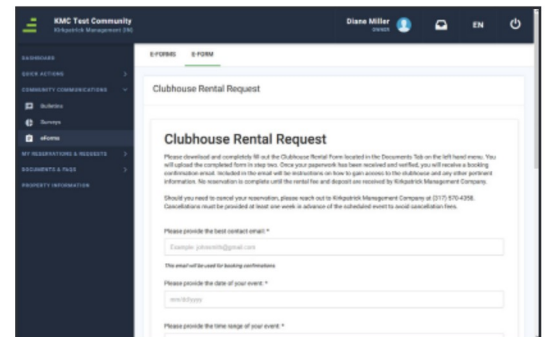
KMC Test Community
Kirkpatrick Management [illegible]

Diane Miller
OWNER

EN

DASHBOARD
QUICK ACTIONS
COMMUNITY COMMUNICATIONS
Bulletins
Surveys
eForms
MY RESERVATIONS & REQUESTS
DOCUMENTS & FAQS
PROPERTY INFORMATION

E-FORMS E-FORM

Clubhouse Rental Request

Clubhouse Rental Request

Please download and completely fill out the Clubhouse Rental Form located in the Documents Tab on the left hand menu. You will upload the completed form in step two. Once your paperwork has been received and verified, you will receive a booking confirmation email. Included in the email will be instructions on how to gain access to the clubhouse and any other pertinent information. No reservation is complete until the rental fee and deposit are received by Kirkpatrick Management Company.

Should you need to cancel your reservation, please reach out to Kirkpatrick Management Company at (317) 570-4358. Cancellations must be provided at least one week in advance of the scheduled event to avoid cancellation fees.

Please provide the best contact email: *

Example: johnsmith@gmail.com

This email will be used for booking confirmations

Please provide the date of your event: *

mm/dd/yyyy

Please provide the time range of your event: *